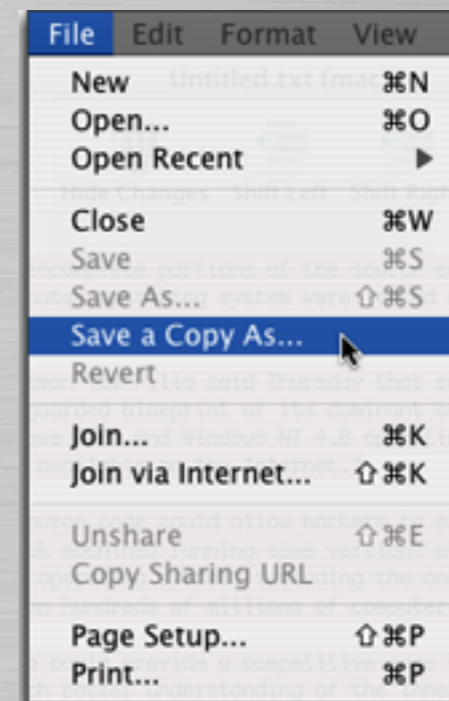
File Edit Format View

New ⌘N
Open... ⌘O
Open Recent ▶
Close ⌘W
Save ⌘S
Save As... ⇧⌘S
Save a Copy As...
Revert
Join... ⌘K
Join via Internet... ⇧⌘K
Unshare ⇧⌘E
Copy Sharing URL
Page Setup... ⇧⌘P
Print... ⌘P